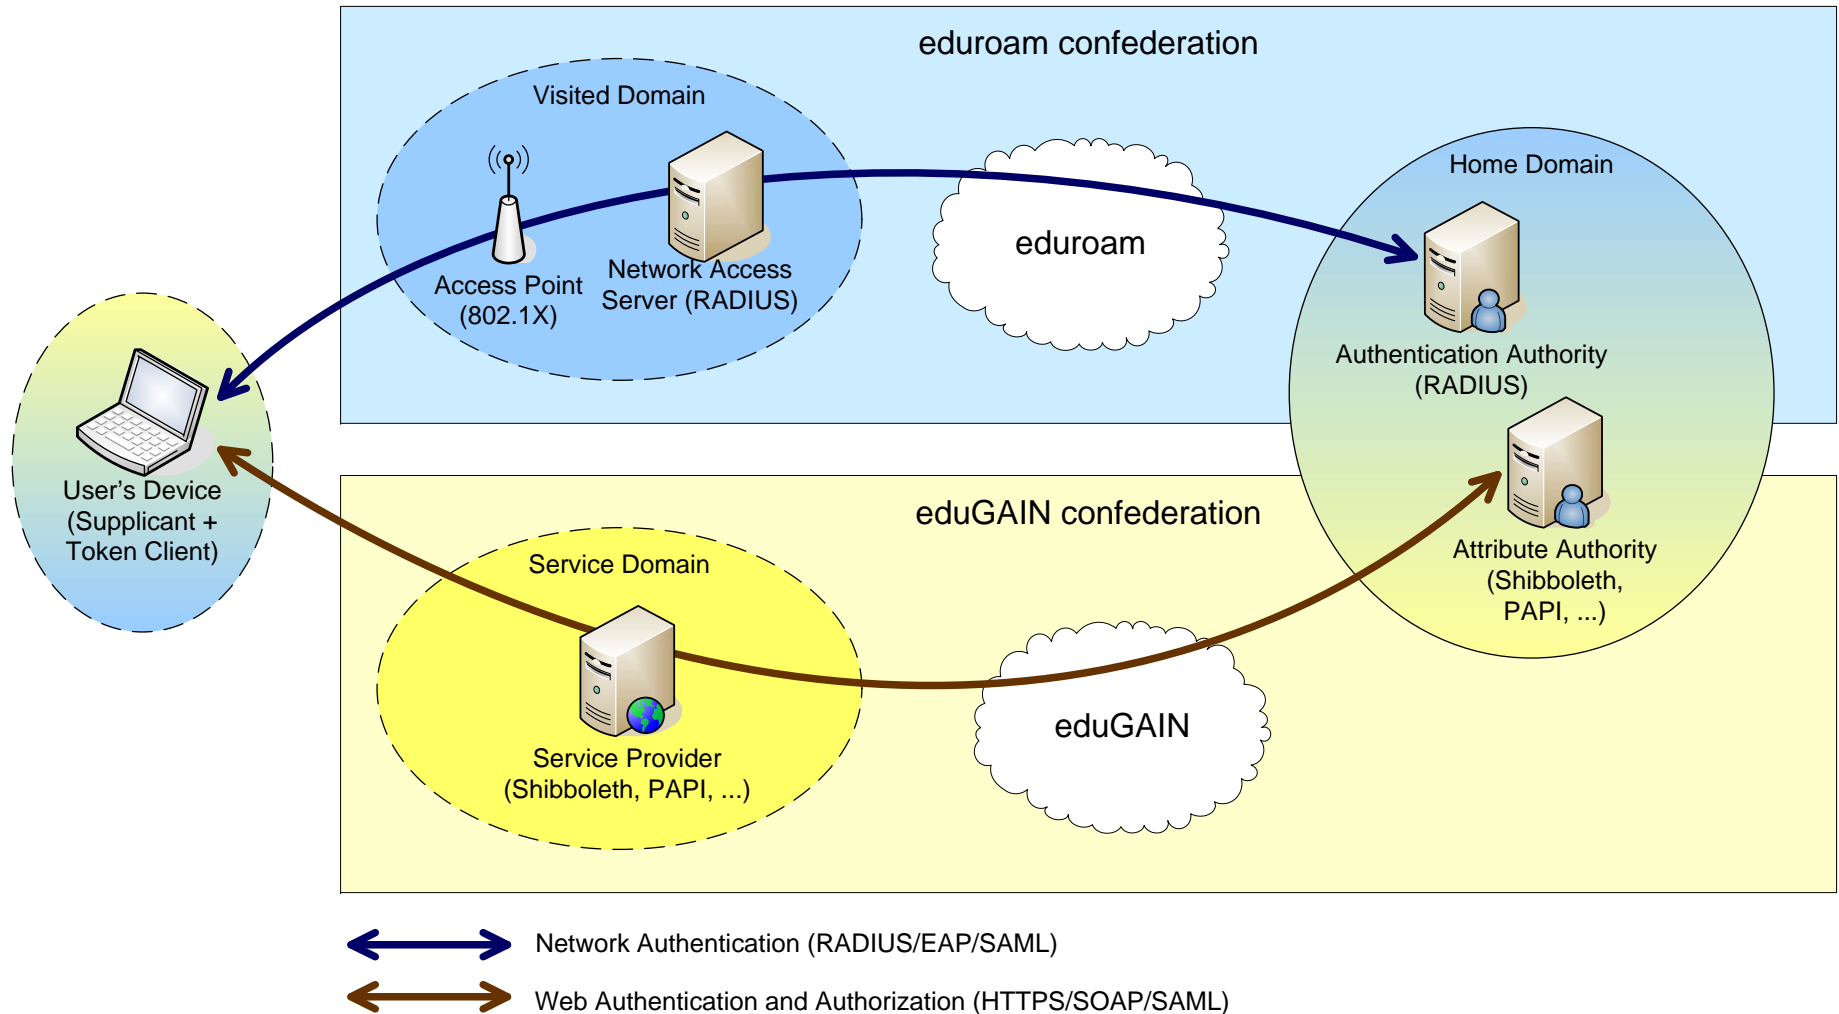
eduroam confederation

Visited Domain

Access Point (802.1X)

Network Access Server (RADIUS)

eduroam

Home Domain

Authentication Authority (RADIUS)

User's Device (Supplicant + Token Client)

eduGAIN confederation

Attribute Authority (Shibboleth, PAPI, ...)

Service Domain

Service Provider (Shibboleth, PAPI, ...)

eduGAIN

Network Authentication (RADIUS/EAP/SAML)

Web Authentication and Authorization (HTTPS/SOAP/SAML)